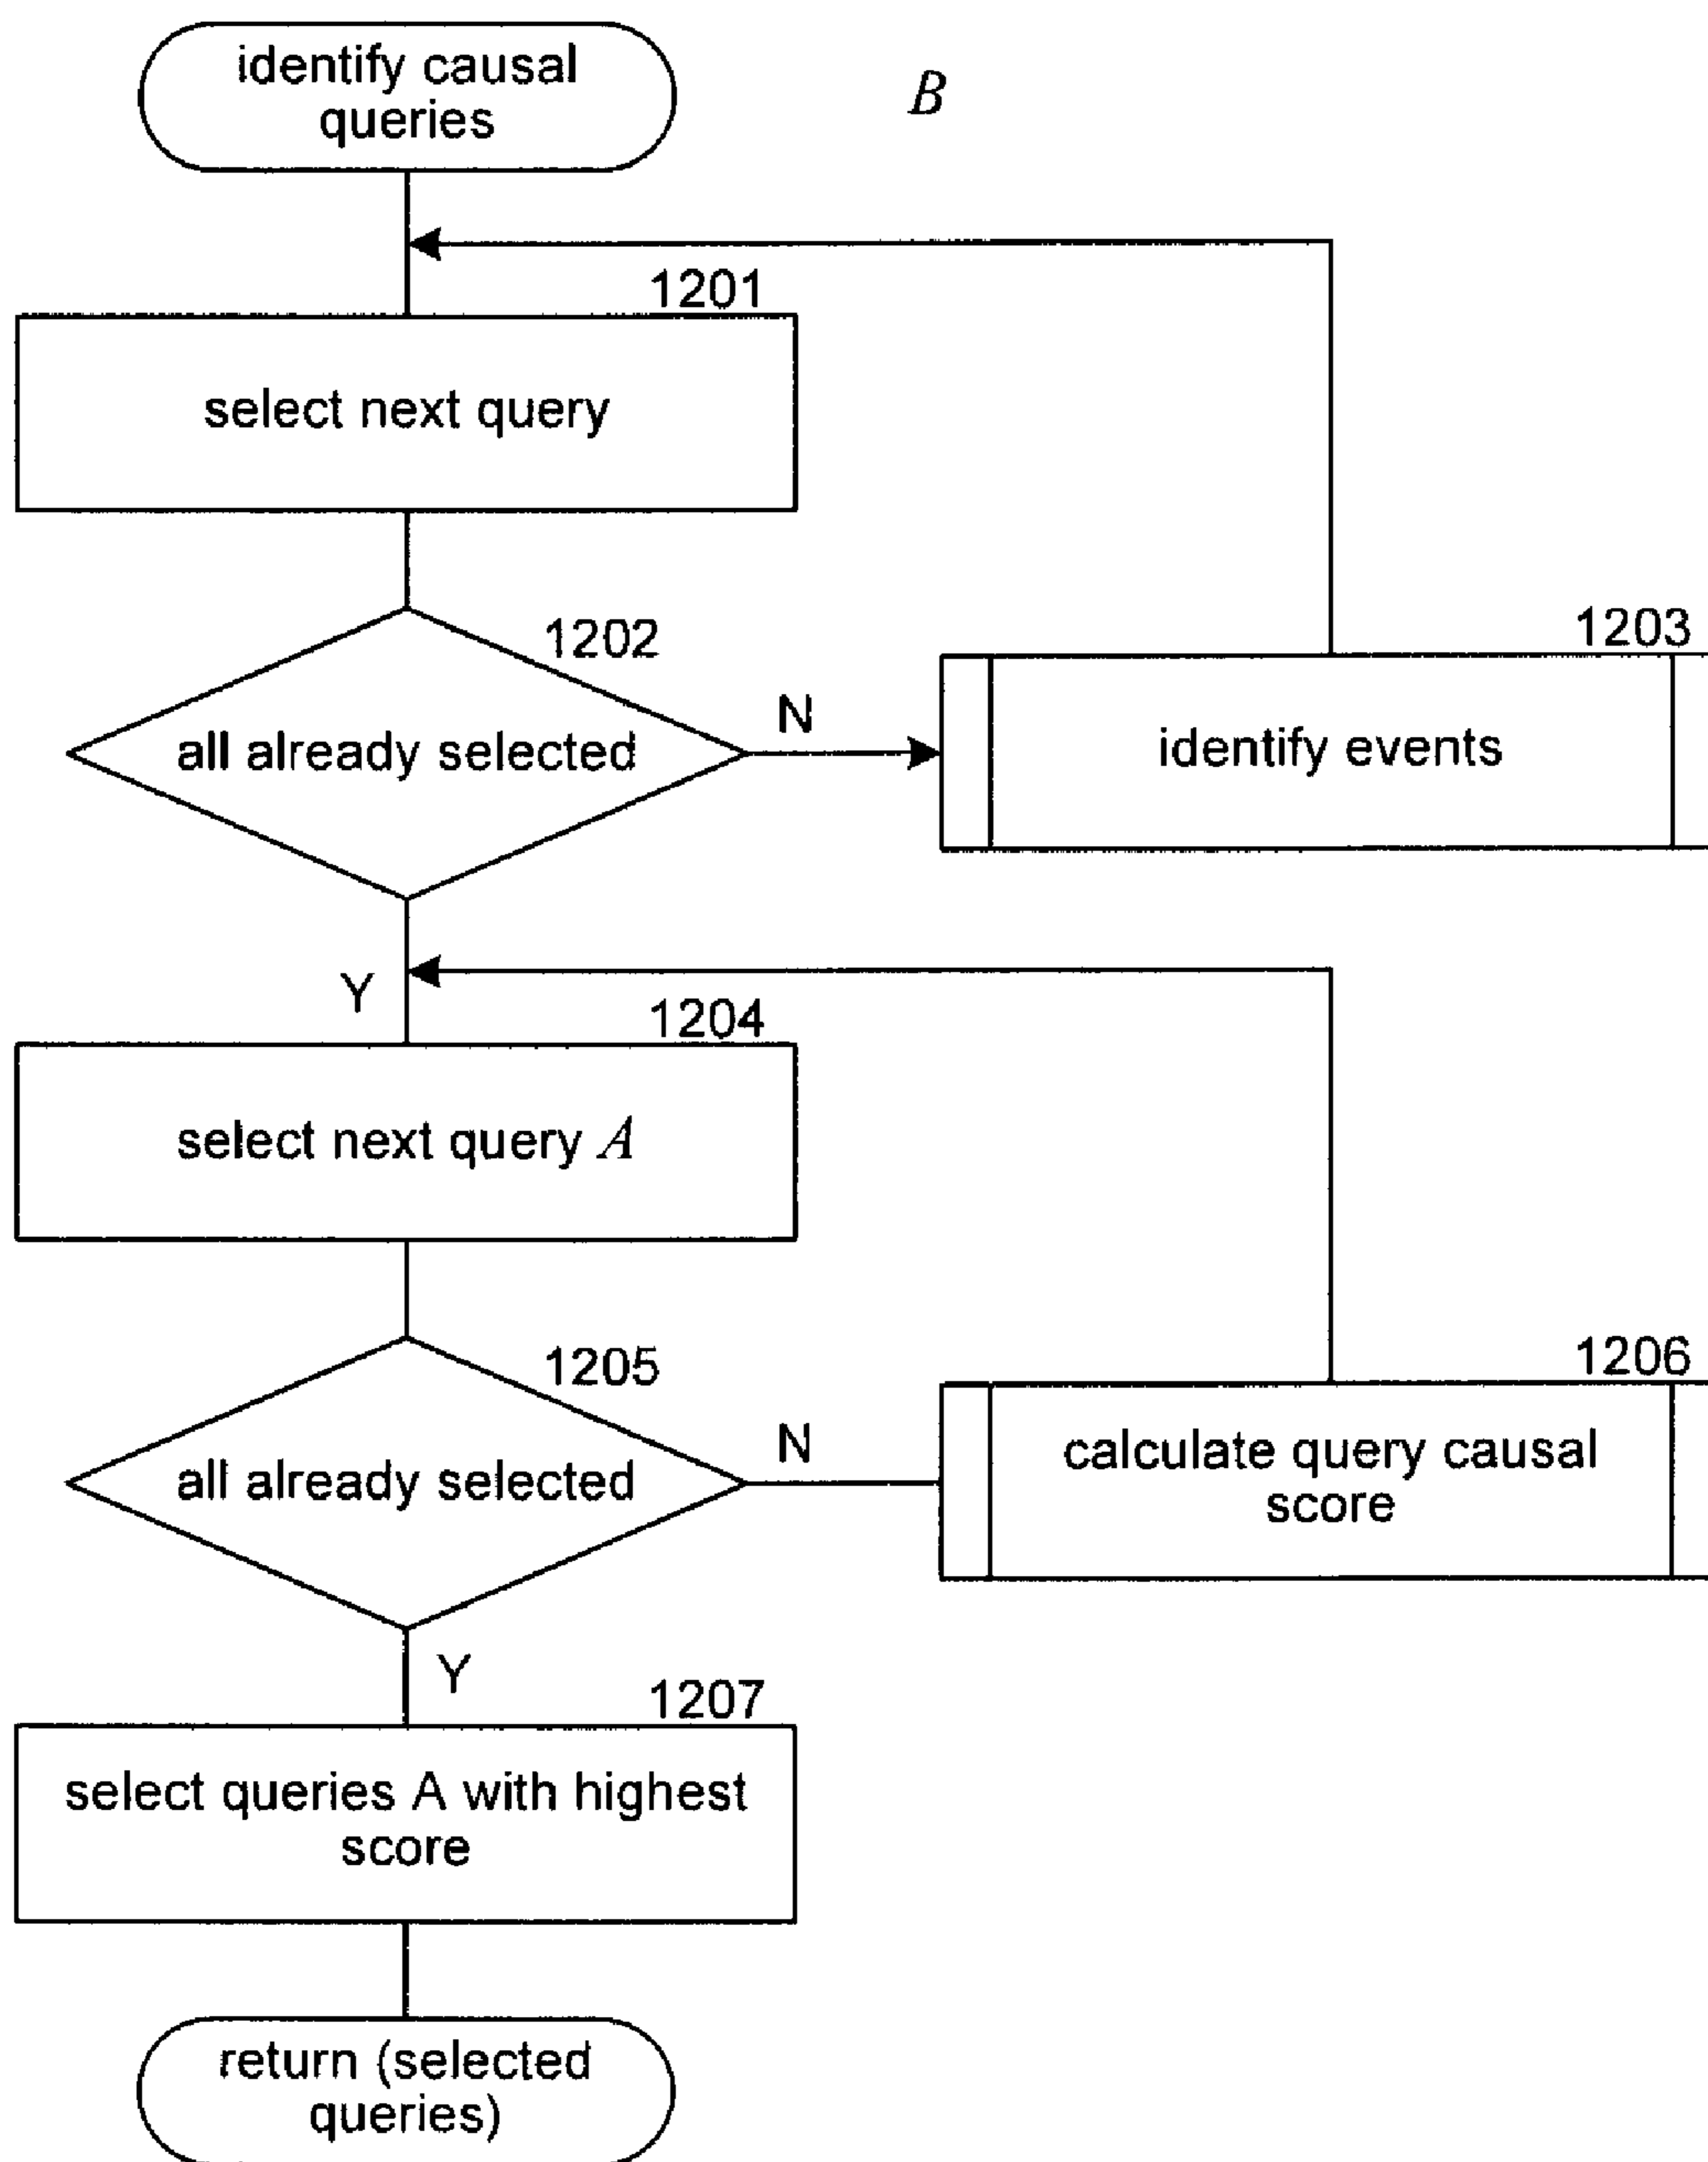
identify causal queries

$B$

1201

select next query

1202

all already selected

N

1203

identify events

Y

1204

select next query $A$

1205

all already selected

N

1206

calculate query causal score

Y

1207

select queries A with highest score

return (selected queries)